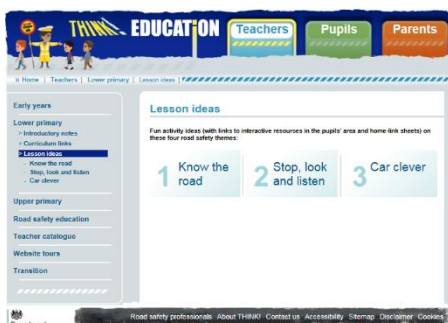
THINK! EDUCATION

Teachers

Pupils

Parents

» Home | Teachers | Lower primary | Lesson ideas |

Early years

Lower primary

> Introductory notes

> Curriculum links

> Lesson ideas

- Know the road

- Stop, look and listen

- Car clever

Upper primary

Road safety education

Teacher catalogue

Website tours

Transition

Lesson ideas

Fun activity ideas (with links to interactive resources in the pupils' area and home-link sheets) on these four road safety themes:

1 Know the road

2 Stop, look and listen

3 Car clever

Road safety professionals About THINK! Contact us Accessibility Sitemap Disclaimer Cookies